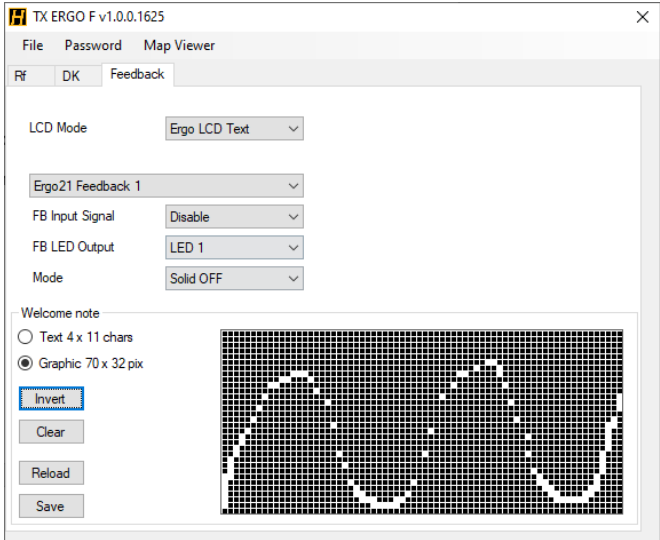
TX ERGO F v1.0.0.1625

File Password Map Viewer

Rf DK Feedback

LCD Mode Ergo LCD Text

Ergo21 Feedback 1

FB Input Signal Disable

FB LED Output LED 1

Mode Solid OFF

Welcome note

Text 4 x 11 chars

Graphic 70 x 32 pix

Invert

Clear

Reload

Save